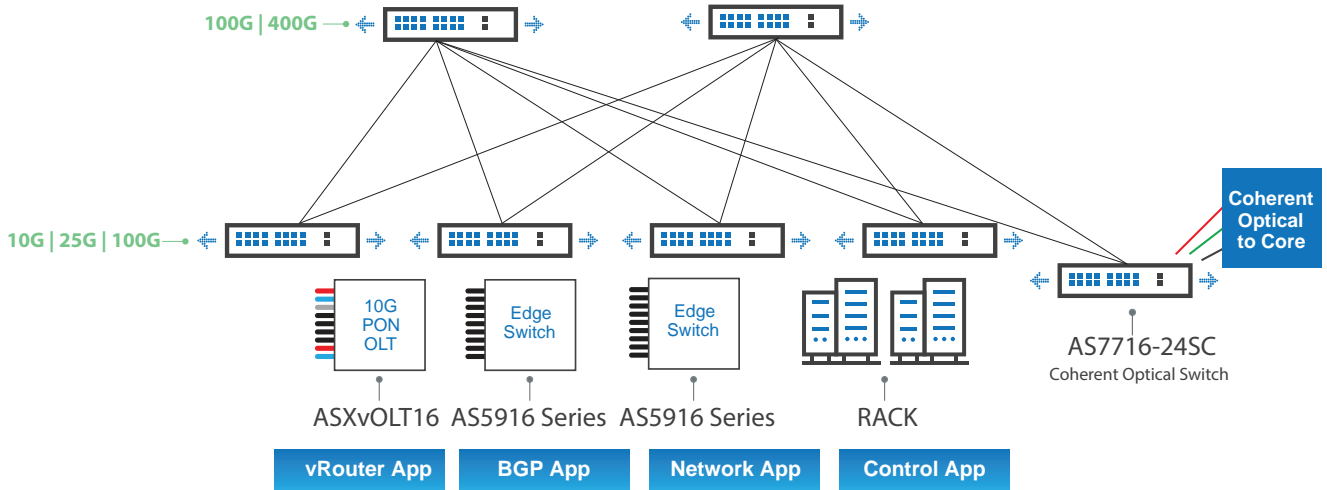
100G | 400G

10G | 25G | 100G

Coherent Optical to Core

10G PON OLT

Edge Switch

Edge Switch

AS7716-24SC
Coherent Optical Switch

ASXvOLT16 AS5916 Series AS5916 Series RACK

vRouter App BGP App Network App Control App